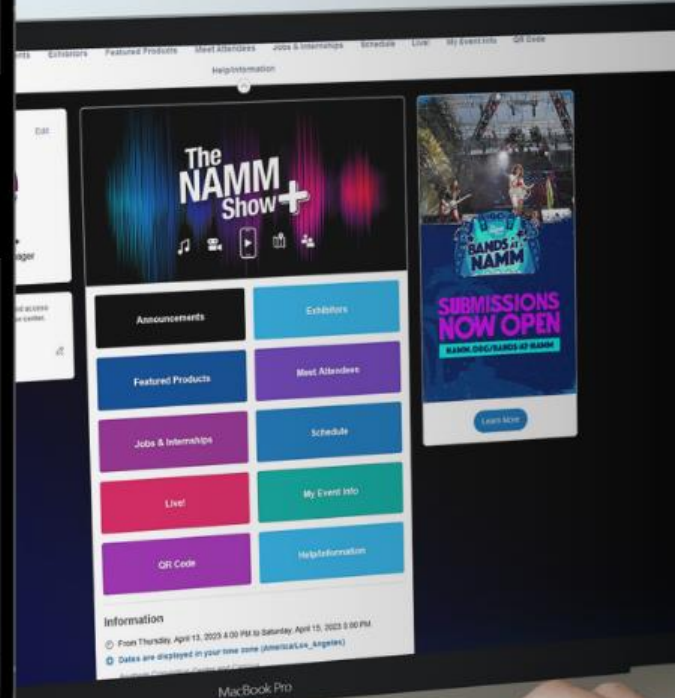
nts Exhibitors Featured Products Meet Attendees Jobs & Internships Schedule Live! My Event Info QR Code

Help/Information

Edit

ager

d access center.

The NAMM Show+

BANDS AT NAMM

SUBMISSIONS NOW OPEN

NAMM.ORG/BANDS-AT-NAMM

Learn More

Announcements

Exhibitors

Featured Products

Meet Attendees

Jobs & Internships

Schedule

Live!

My Event Info

QR Code

Help/Information

Information

From Thursday, April 13, 2023 4:00 PM to Saturday, April 15, 2023 5:00 PM

Dates are displayed in your time zone (America/Los_Angeles)

MacBook Pro